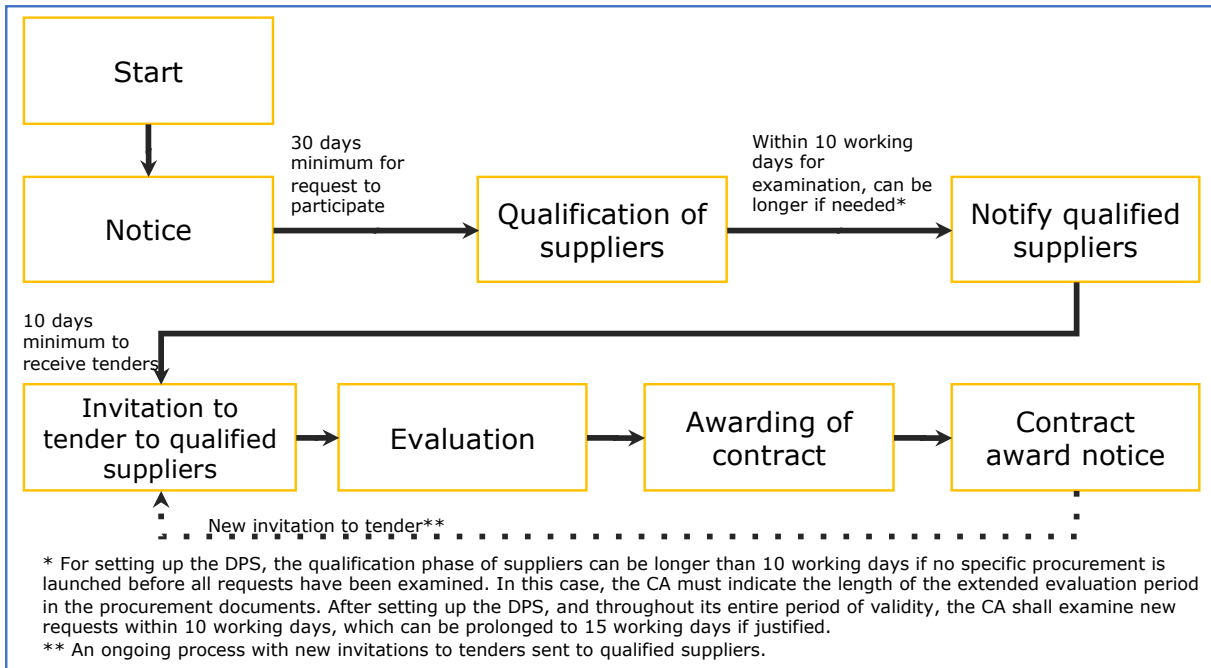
Start

Notice

30 days minimum for request to participate

Qualification of suppliers

Within 10 working days for examination, can be longer if needed*

Notify qualified suppliers

10 days minimum to receive tenders

Invitation to tender to qualified suppliers

Evaluation

Awarding of contract

Contract award notice

New invitation to tender**

* For setting up the DPS, the qualification phase of suppliers can be longer than 10 working days if no specific procurement is launched before all requests have been examined. In this case, the CA must indicate the length of the extended evaluation period in the procurement documents. After setting up the DPS, and throughout its entire period of validity, the CA shall examine new requests within 10 working days, which can be prolonged to 15 working days if justified.

** An ongoing process with new invitations to tenders sent to qualified suppliers.